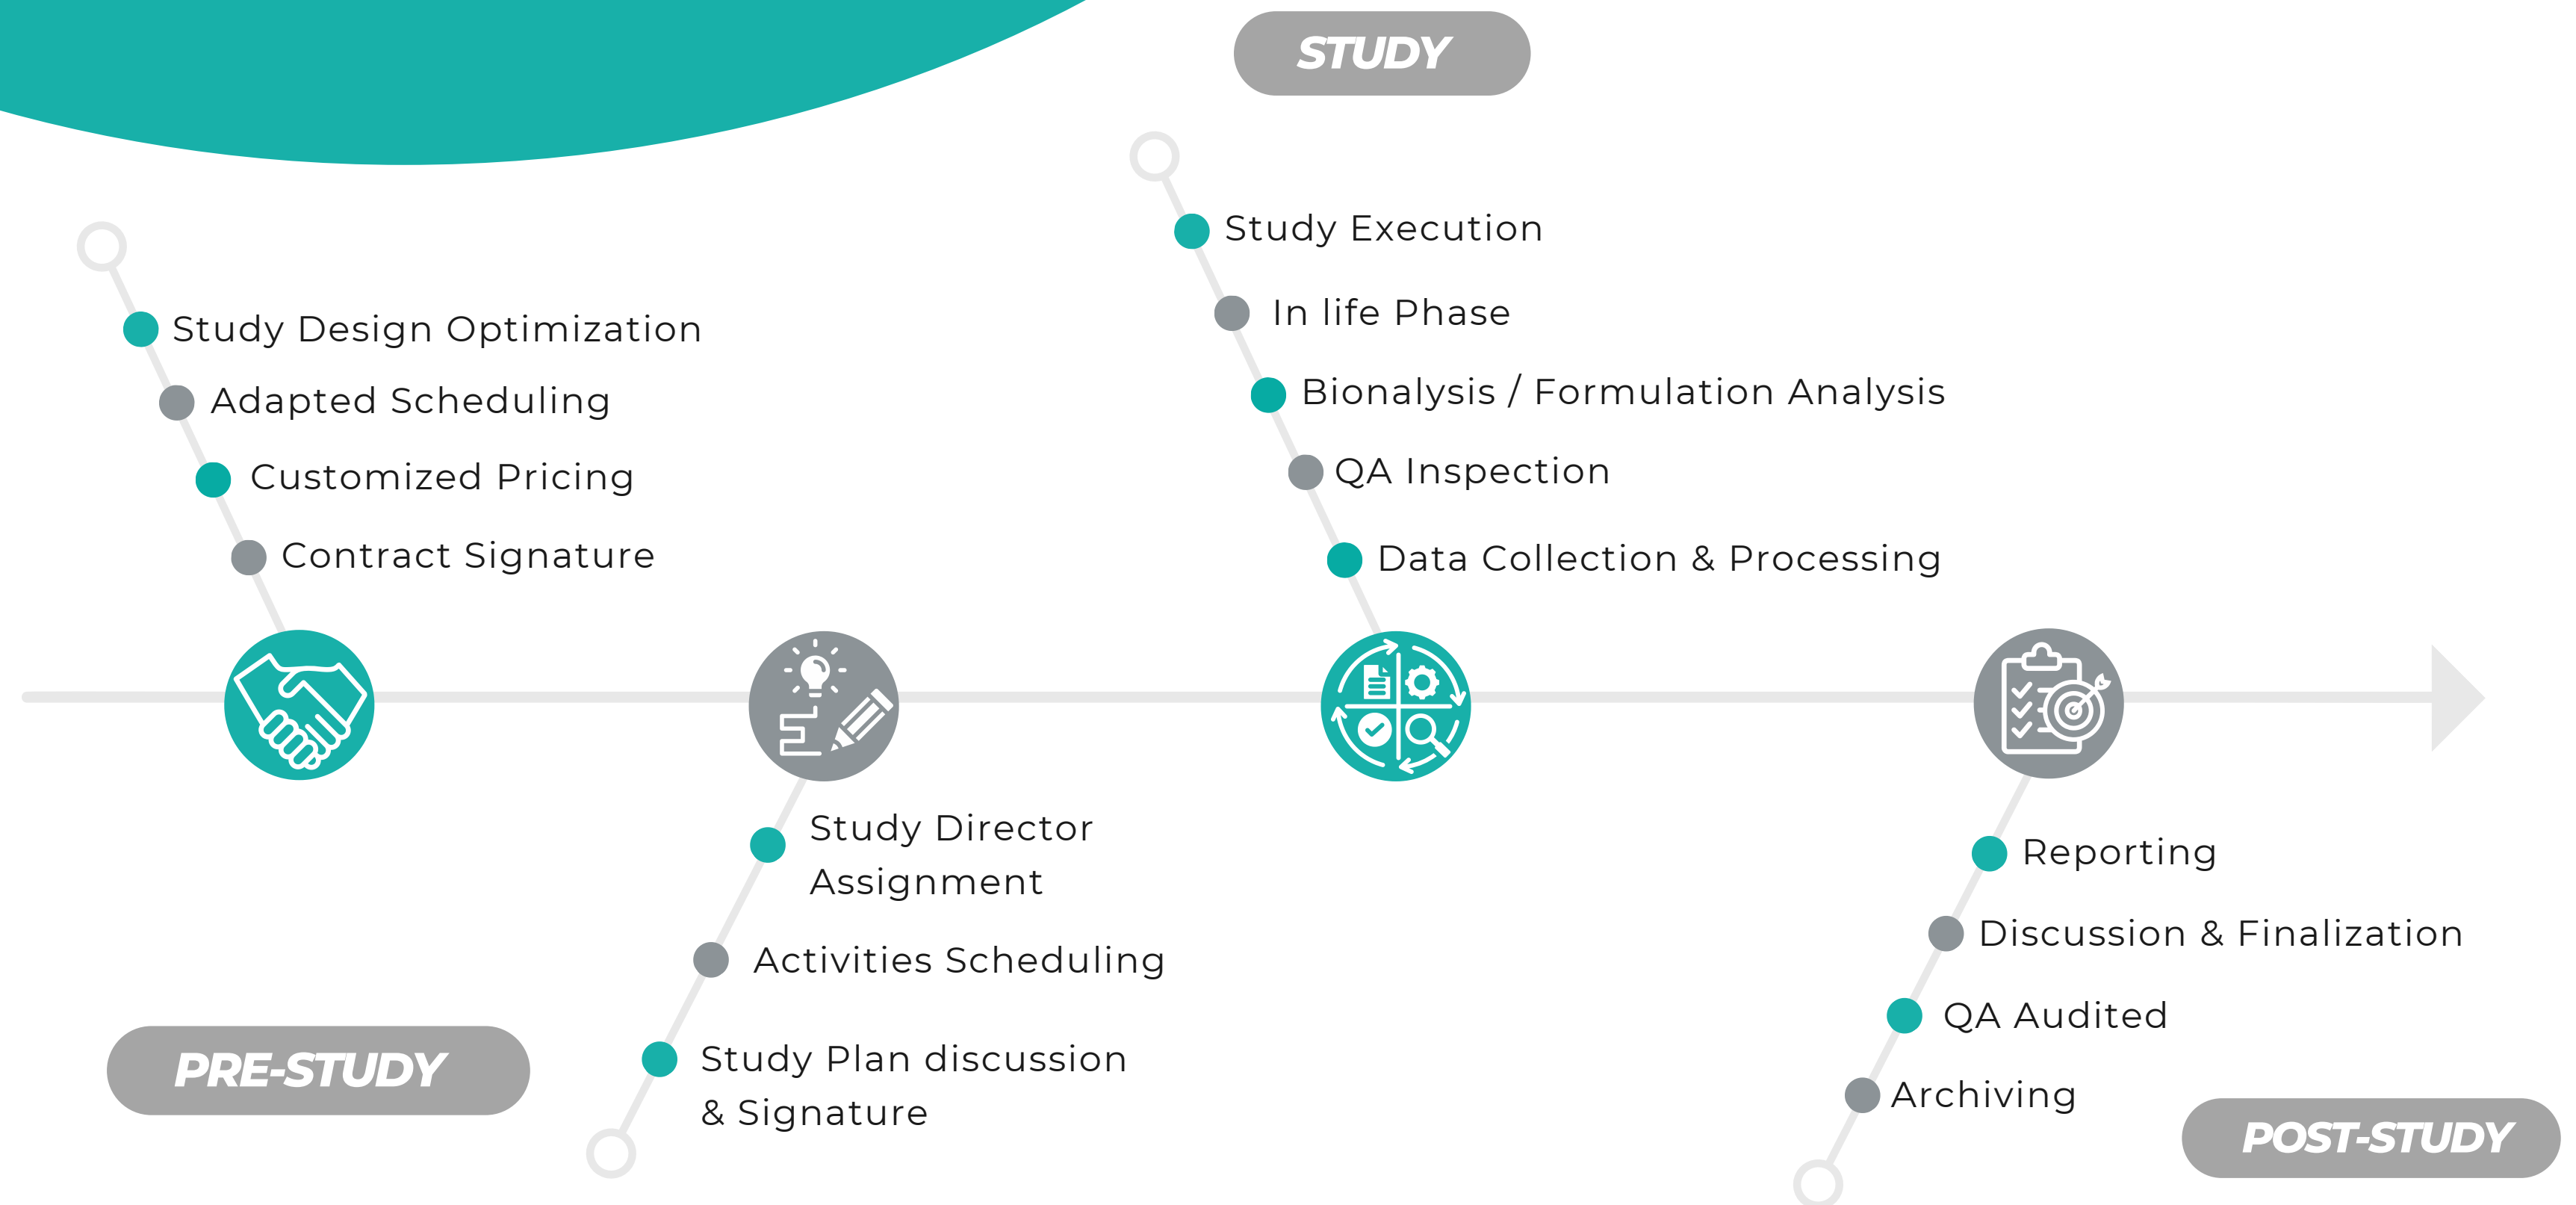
STUDY

Study Design Optimization
Adapted Scheduling
Customized Pricing
Contract Signature

Study Execution
In life Phase
Bionalysis / Formulation Analysis
QA Inspection
Data Collection & Processing

Study Director Assignment
Activities Scheduling
Study Plan discussion & Signature

Reporting
Discussion & Finalization
QA Audited
Archiving

PRE-STUDY

POST-STUDY